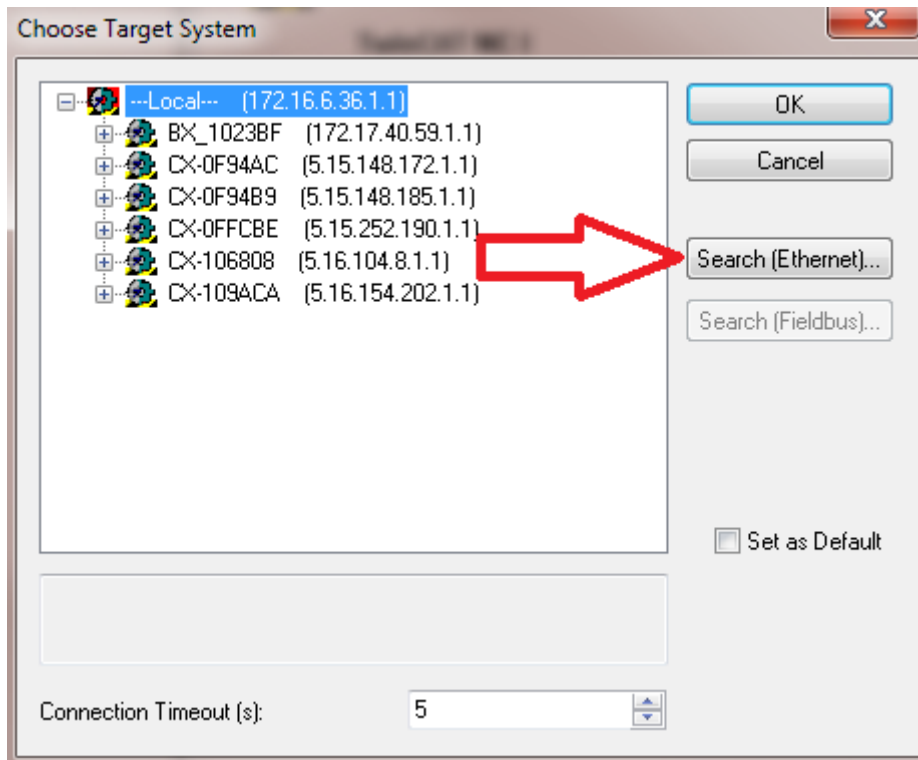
Choose Target System

---Local--- (172.16.6.36.1.1)
BX_1023BF (172.17.40.59.1.1)
CX-0F94AC (5.15.148.172.1.1)
CX-0F94B9 (5.15.148.185.1.1)
CX-0FFCBE (5.15.252.190.1.1)
CX-106808 (5.16.104.8.1.1)
CX-109ACA (5.16.154.202.1.1)

OK
Cancel
Search (Ethernet)...
Search (Fieldbus)...

Set as Default

Connection Timeout (s): 5